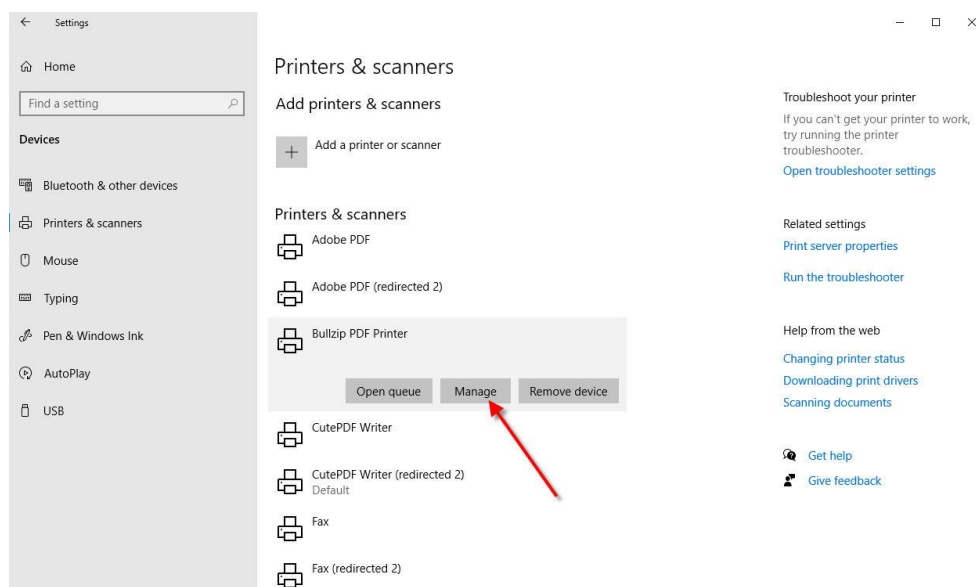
Settings

Home

Find a setting

Devices

Bluetooth & other devices

Printers & scanners

Mouse

Typing

Pen & Windows Ink

AutoPlay

USB

Printers & scanners

Add printers & scanners

Add a printer or scanner

Printers & scanners

Adobe PDF

Adobe PDF (redirected 2)

Bullzip PDF Printer

Open queue

Manage

Remove device

CutePDF Writer

CutePDF Writer (redirected 2)
Default

Fax

Fax (redirected 2)

Troubleshoot your printer

If you can't get your printer to work, try running the printer troubleshooter.

Open troubleshooter settings

Related settings

Print server properties

Run the troubleshooter

Help from the web

Changing printer status

Downloading print drivers

Scanning documents

Get help

Give feedback